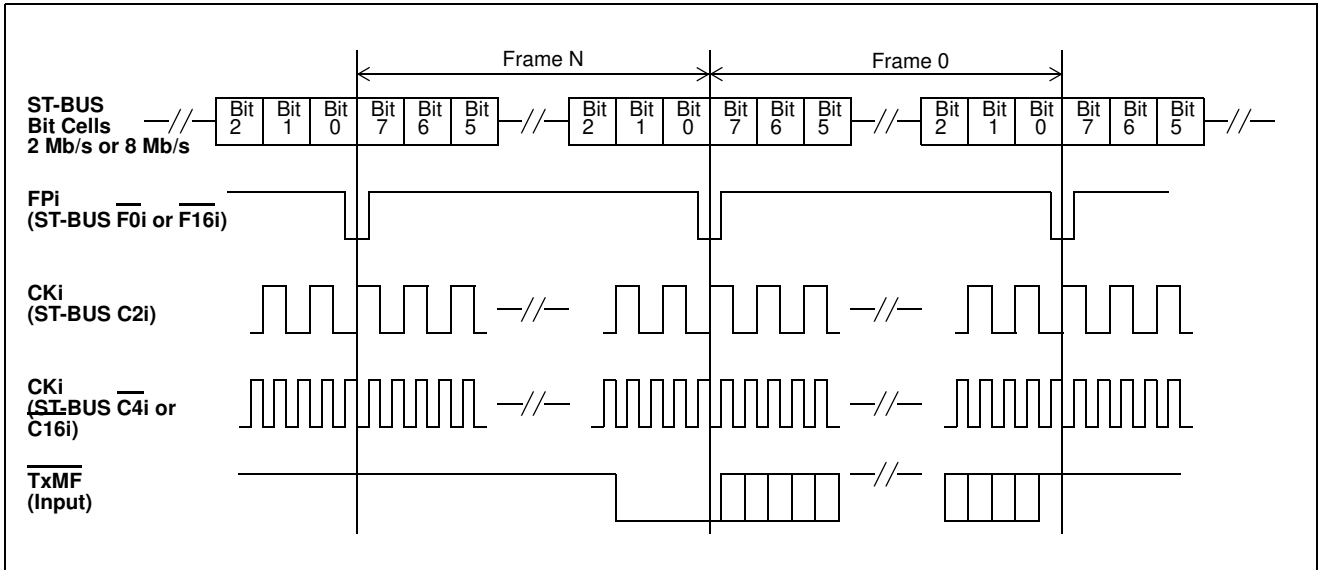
Frame N

Frame 0

ST-BUS Bit Cells 2 Mb/s or 8 Mb/s

Bit 2 | Bit 1 | Bit 0 | Bit 7 | Bit 6 | Bit 5 | Bit 2 | Bit 1 | Bit 0 | Bit 7 | Bit 6 | Bit 5 | Bit 2 | Bit 1 | Bit 0 | Bit 7 | Bit 6 | Bit 5

FPi
(ST-BUS $\overline{F0i}$ or $\overline{F16i}$)

CKi
(ST-BUS C2i)

CKi
(ST-BUS $\overline{C4i}$ or $\overline{C16i}$)

$\overline{TxMF}$
(Input)